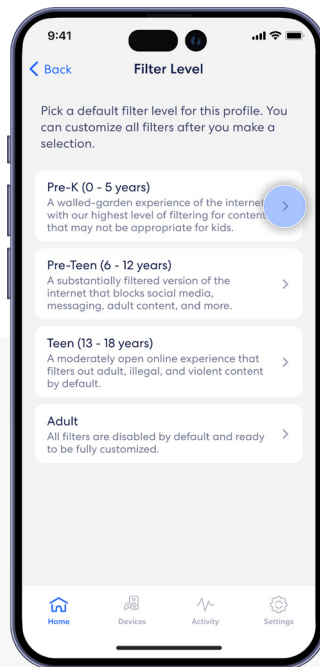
9:41

Back

Filter Level

Pick a default filter level for this profile. You can customize all filters after you make a selection.

Pre-K (0 - 5 years)
A walled-garden experience of the internet with our highest level of filtering for content that may not be appropriate for kids.

Pre-Teen (6 - 12 years)
A substantially filtered version of the internet that blocks social media, messaging, adult content, and more.

Teen (13 - 18 years)
A moderately open online experience that filters out adult, illegal, and violent content by default.

Adult
All filters are disabled by default and ready to be fully customized.

Home
Devices
Activity
Settings